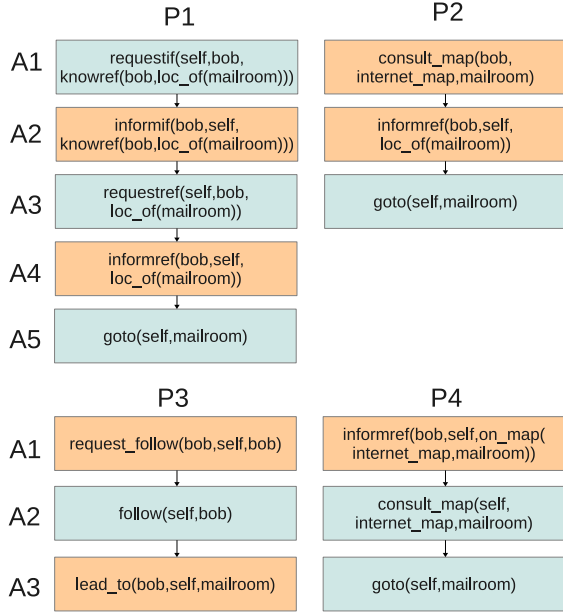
P1

P2

A1 requestif(self,bob, knowref(bob,loc_of(mailroom)))

consult_map(bob, internet_map,mailroom)

A2 informif(bob,self, knowref(bob,loc_of(mailroom)))

informref(bob,self, loc_of(mailroom))

A3 requestref(self,bob, loc_of(mailroom))

goto(self,mailroom)

A4 informref(bob,self, loc_of(mailroom))

A5 goto(self,mailroom)

P3

P4

A1 request_follow(bob,self,bob)

informref(bob,self,on_map( internet_map,mailroom))

A2 follow(self,bob)

consult_map(self, internet_map,mailroom)

A3 lead_to(bob,self,mailroom)

goto(self,mailroom)